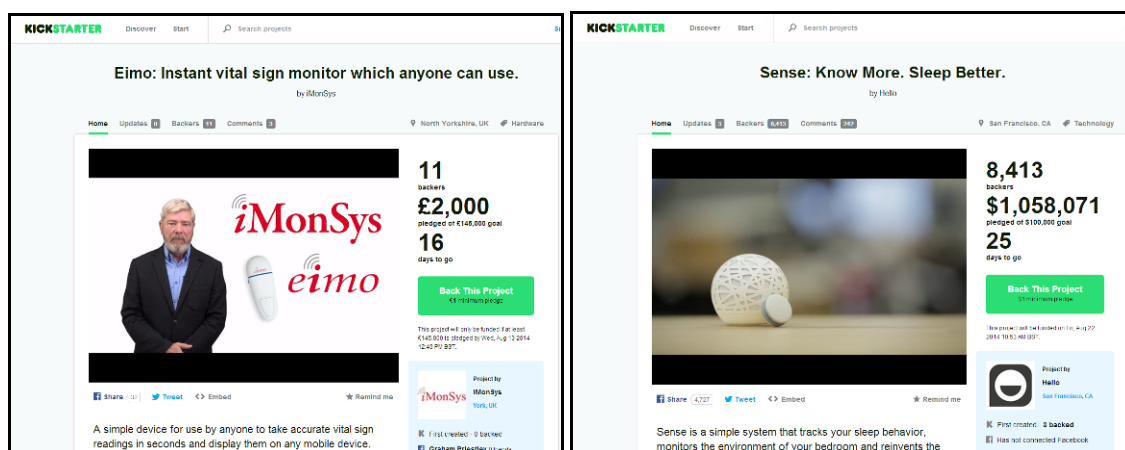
KICKSTARTER Discover Start Search projects

Eimo: Instant vital sign monitor which anyone can use.

by iMonSys

Home Updates 0 Backers 11 Comments 3

North Yorkshire, UK Hardware

iMonSys

eimo

11
backers
£2,000
pledged of £145,000 goal
16
days to go

Back This Project
£5 minimum pledge

This project will only be funded if at least £145,000 is pledged by Wed, Aug 13 2014 12:40 PM BST.

Share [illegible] Tweet Embed Remind me

Project by
iMonSys
York, UK

First created · 0 backed
Graham Priestley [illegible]

A simple device for use by anyone to take accurate vital sign readings in seconds and display them on any mobile device.

KICKSTARTER Discover Start Search projects

Sense: Know More. Sleep Better.

by Hello

Home Updates 3 Backers 8,413 Comments 247

San Francisco, CA Technology

8,413
backers
$1,058,071
pledged of $100,000 goal
25
days to go

Back This Project
$1 minimum pledge

This project will be funded on Fri, Aug 22 2014 10:53 AM EDT.

Share 4,727 Tweet Embed Remind me

Project by
Hello
San Francisco, CA

First created · 3 backed
Has not connected Facebook

Sense is a simple system that tracks your sleep behavior, monitors the environment of your bedroom and reinvents the